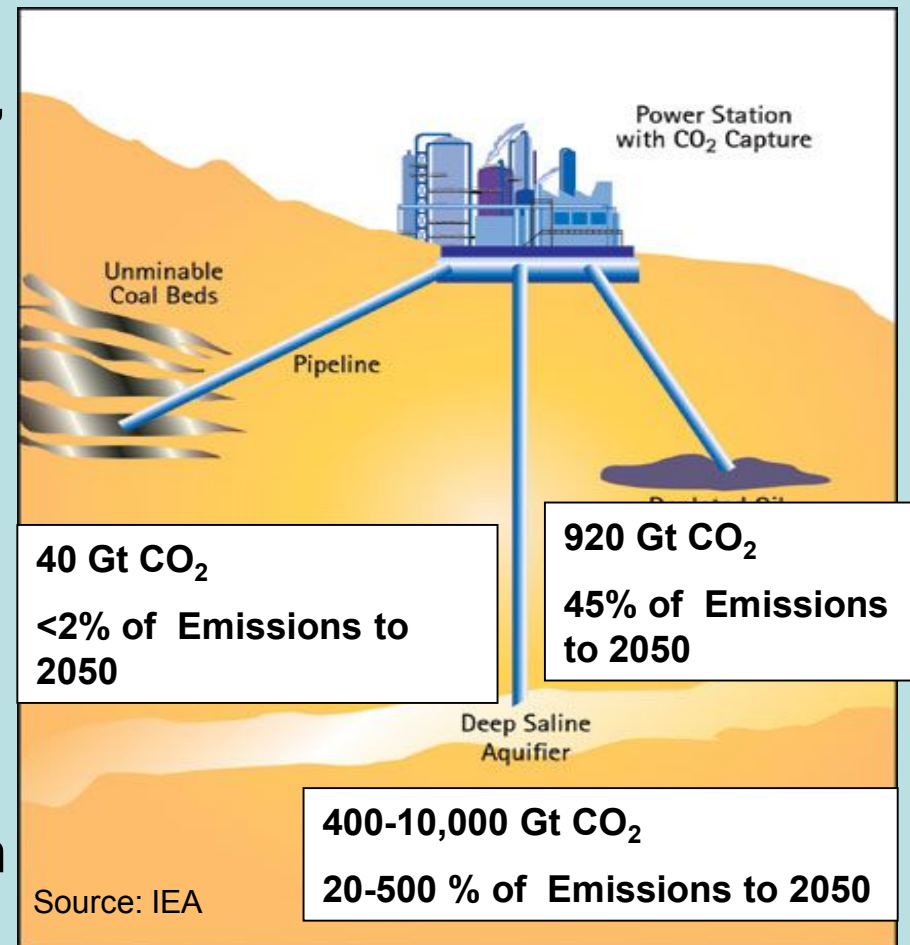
Power Station with $CO_2$ Capture

Unminable Coal Beds

Pipeline

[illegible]

40 Gt $CO_2$

<2% of Emissions to 2050

920 Gt $CO_2$

45% of Emissions to 2050

Deep Saline Aquifier

400-10,000 Gt $CO_2$

20-500 % of Emissions to 2050

Source: IEA